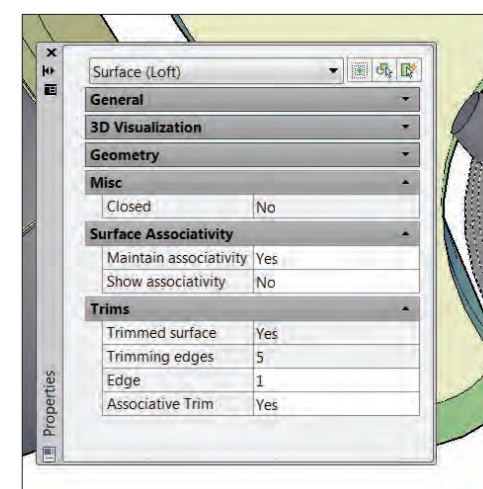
Surface (Loft)

General

3D Visualization

Geometry

Misc

| Closed | No |
|---|---|

Surface Associativity

| Maintain associativity | Yes |
|---|---|
| Show associativity | No |

Trims

| Trimmed surface | Yes |
|---|---|
| Trimming edges | 5 |
| Edge | 1 |
| Associative Trim | Yes |

Properties